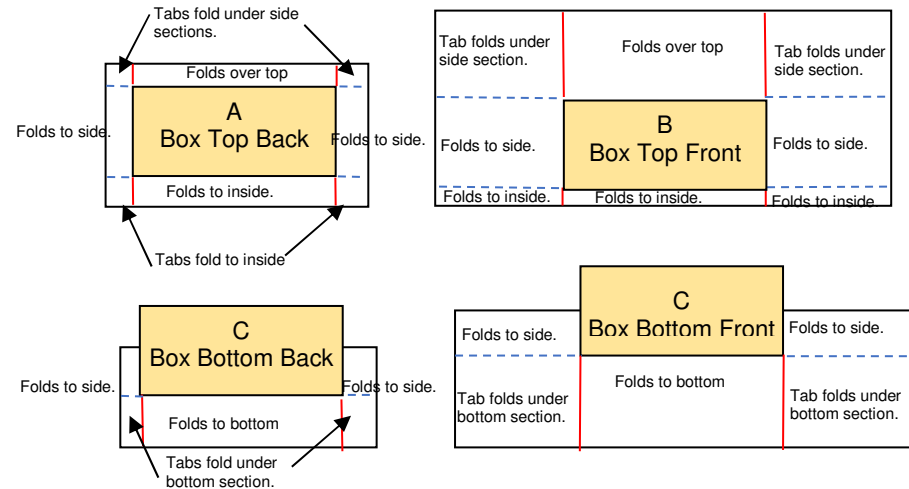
Tabs fold under side sections.

Folds over top

A
Box Top Back

Folds to side.

Folds to side.

Folds to inside.

Tabs fold to inside

Tab folds under side section.

Folds over top

Tab folds under side section.

B
Box Top Front

Folds to side.

Folds to side.

Folds to inside.

Folds to inside.

Folds to inside.

C
Box Bottom Back

Folds to side.

Folds to side.

Folds to bottom

Tabs fold under bottom section.

C
Box Bottom Front

Folds to side.

Folds to side.

Folds to bottom

Tab folds under bottom section.

Tab folds under bottom section.